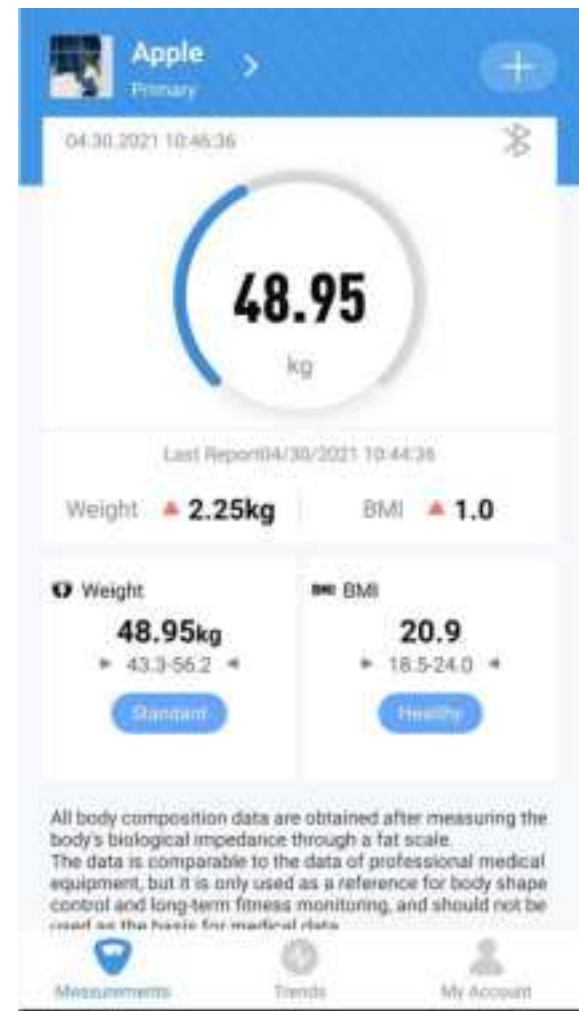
Apple
Primary

04.30.2021 10:45:36

48.95
kg

Last Report04/30/2021 10:44:36

Weight ▲ 2.25kg

BMI ▲ 1.0

Weight
48.95kg
43.3-56.2
Standard

BMI
20.9
18.5-24.0
Healthy

All body composition data are obtained after measuring the body's biological impedance through a fat scale.
The data is comparable to the data of professional medical equipment, but it is only used as a reference for body shape control and long-term fitness monitoring, and should not be used as the basis for medical data

Measurements
Trends
My Account